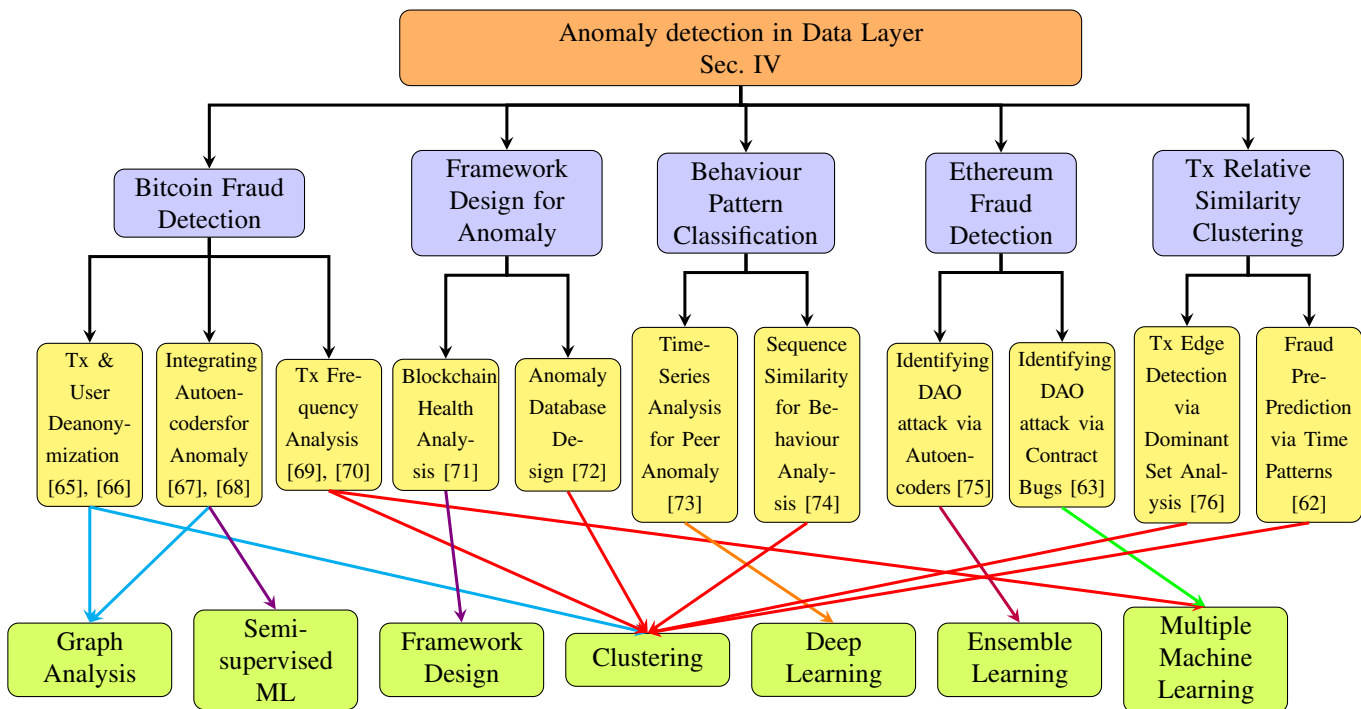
Anomaly detection in Data Layer
Sec. IV

Bitcoin Fraud Detection

Framework Design for Anomaly

Behaviour Pattern Classification

Ethereum Fraud Detection

Tx Relative Similarity Clustering

Tx & User Deanonymization [65], [66]

Integrating Autoencodersfor Anomaly [67], [68]

Tx Frequency Analysis [69], [70]

Blockchain Health Analysis [71]

Anomaly Database Design [72]

Time-Series Analysis for Peer Anomaly [73]

Sequence Similarity for Behaviour Analysis [74]

Identifying DAO attack via Autoencoders [75]

Identifying DAO attack via Contract Bugs [63]

Tx Edge Detection via Dominant Set Analysis [76]

Fraud Pre-Prediction via Time Patterns [62]

Graph Analysis

Semi-supervised ML

Framework Design

Clustering

Deep Learning

Ensemble Learning

Multiple Machine Learning